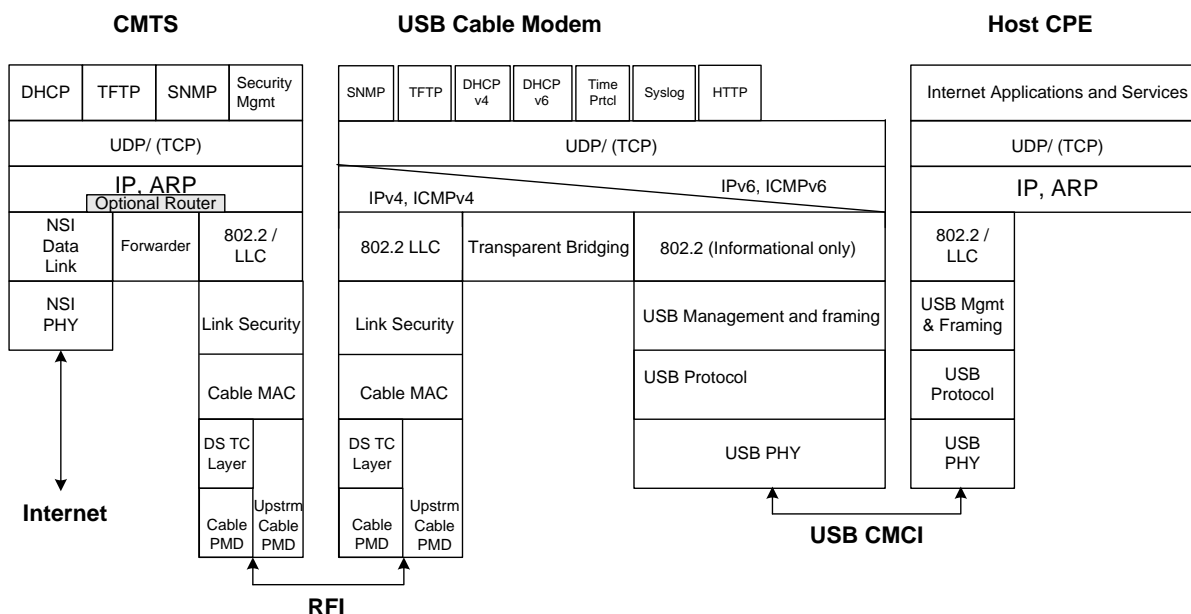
CMTS

USB Cable Modem

Host CPE

DHCP
TFTP
SNMP
Security Mgmt

UDP/ (TCP)

IP, ARP
Optional Router

NSI Data Link
Forwarder
802.2 / LLC

NSI PHY

Link Security

Cable MAC

DS TC Layer

Cable PMD
Upstrm Cable PMD

Internet

SNMP
TFTP
DHCP v4
DHCP v6
Time Prtcl
Syslog
HTTP

UDP/ (TCP)

IPv6, ICMPv6
IPv4, ICMPv4

802.2 LLC
Transparent Bridging
802.2 (Informational only)

Link Security
USB Management and framing

Cable MAC
USB Protocol

DS TC Layer
USB PHY

Cable PMD
Upstrm Cable PMD

Internet Applications and Services

UDP/ (TCP)

IP, ARP

802.2 / LLC

USB Mgmt & Framing

USB Protocol

USB PHY

USB CMCI

RFI